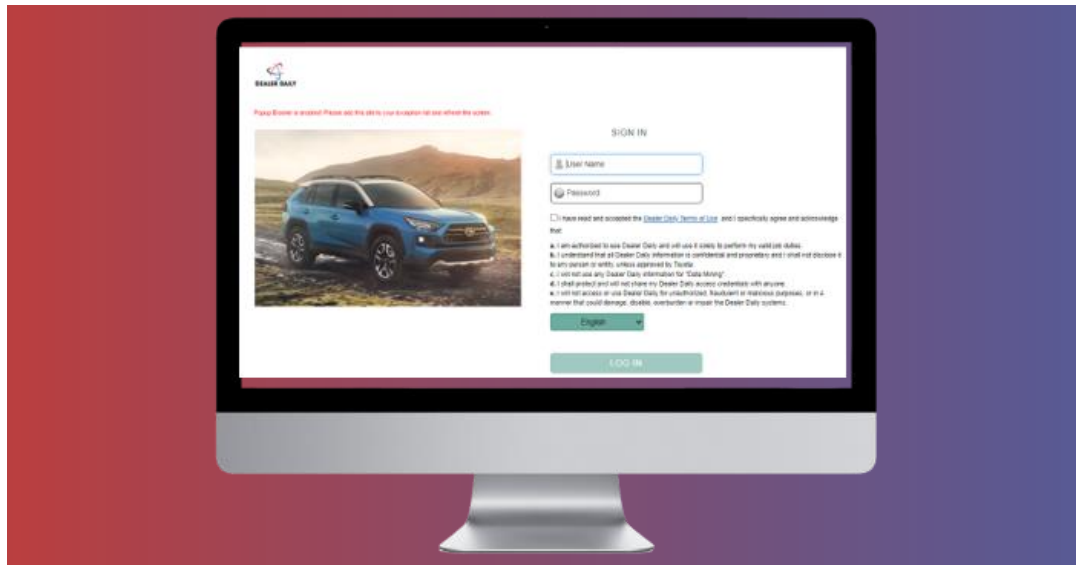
DEALER DAILY

Popup Blocker is enabled! Please add this site to your exception list and refresh the screen.

SIGN IN

User Name

Password

I have read and accepted the Dealer Daily Terms of Use and I specifically agree and acknowledge that:

a. I am authorized to use Dealer Daily and will use it solely to perform my valid job duties.
b. I understand that all Dealer Daily information is confidential and proprietary and I shall not disclose it to any person or entity, unless approved by Toyota.
c. I will not use any Dealer Daily information for "Data Mining".
d. I shall protect and will not share my Dealer Daily access credentials with anyone.
e. I will not access or use Dealer Daily for unauthorized, fraudulent or malicious purposes, or in a manner that could damage, disable, overburden or impair the Dealer Daily systems.

English

LOG IN